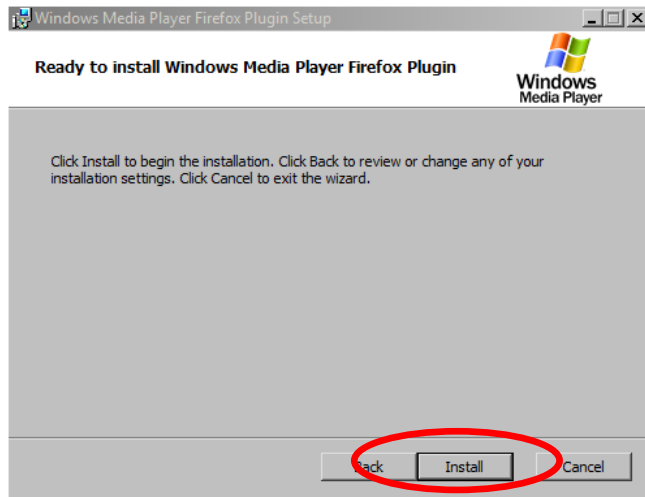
Windows Media Player Firefox Plugin Setup

Ready to install Windows Media Player Firefox Plugin

Windows
Media Player

Click Install to begin the installation. Click Back to review or change any of your installation settings. Click Cancel to exit the wizard.

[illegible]ack Install Cancel